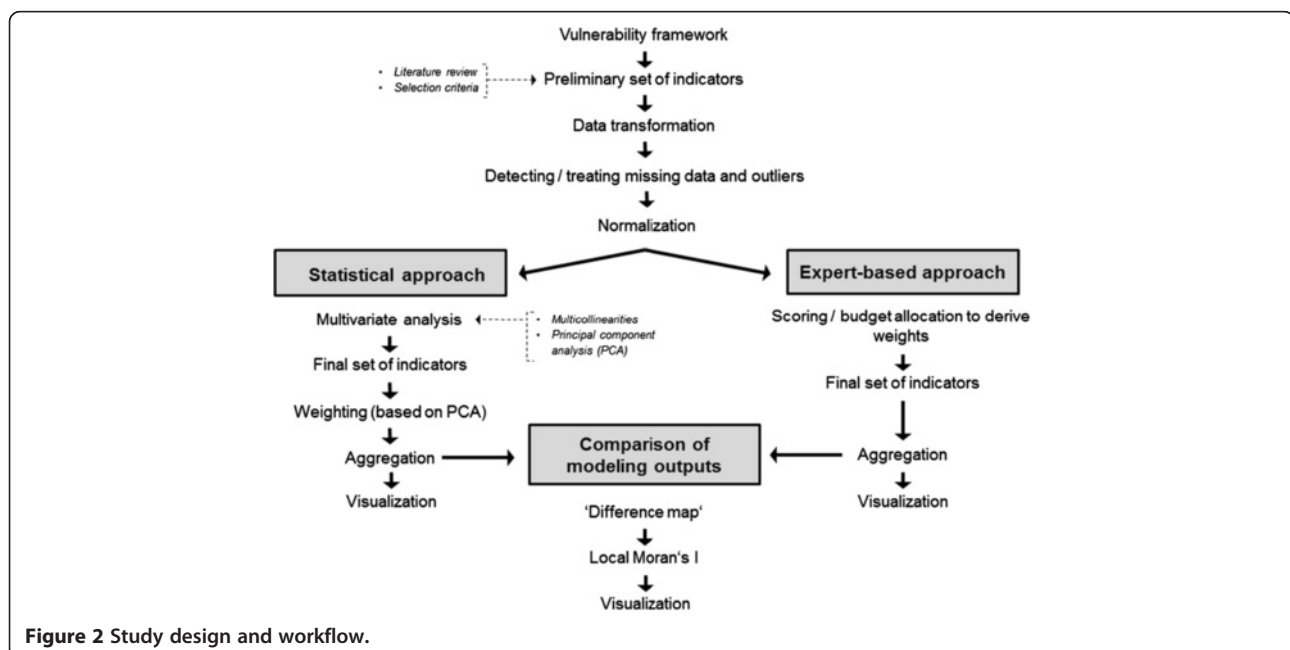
Vulnerability framework

• Literature review
• Selection criteria

Preliminary set of indicators

Data transformation

Detecting / treating missing data and outliers

Normalization

Statistical approach

Expert-based approach

Multivariate analysis

• Multicollinearities
• Principal component analysis (PCA)

Final set of indicators

Weighting (based on PCA)

Aggregation

Visualization

Scoring / budget allocation to derive weights

Final set of indicators

Aggregation

Visualization

Comparison of modeling outputs

'Difference map'

Local Moran's I

Visualization

**Figure 2** Study design and workflow.